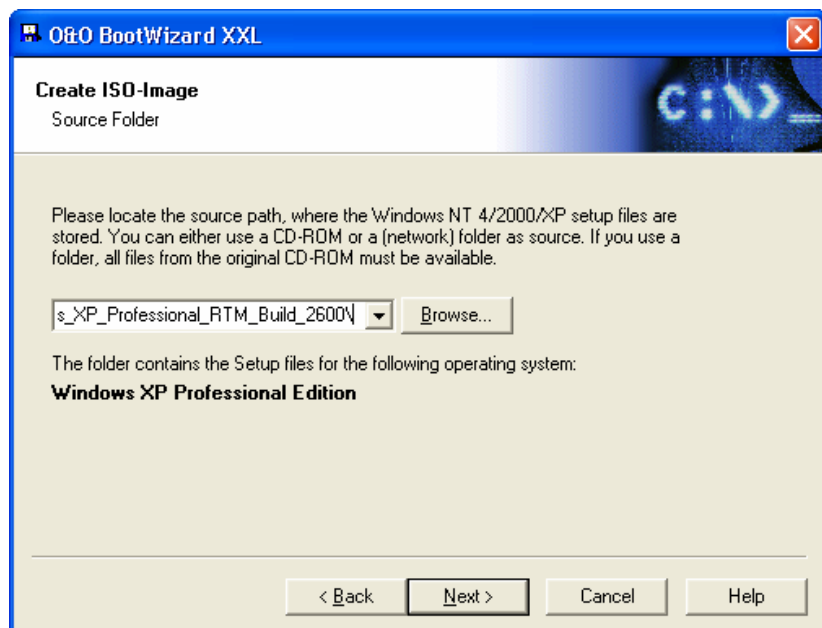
O&O BootWizard XXL

Create ISO-Image
Source Folder

C:\>_

Please locate the source path, where the Windows NT 4/2000/XP setup files are stored. You can either use a CD-ROM or a (network) folder as source. If you use a folder, all files from the original CD-ROM must be available.

s_XP_Professional_RTM_Build_2600\

Browse...

The folder contains the Setup files for the following operating system:

Windows XP Professional Edition

< Back

Next >

Cancel

Help